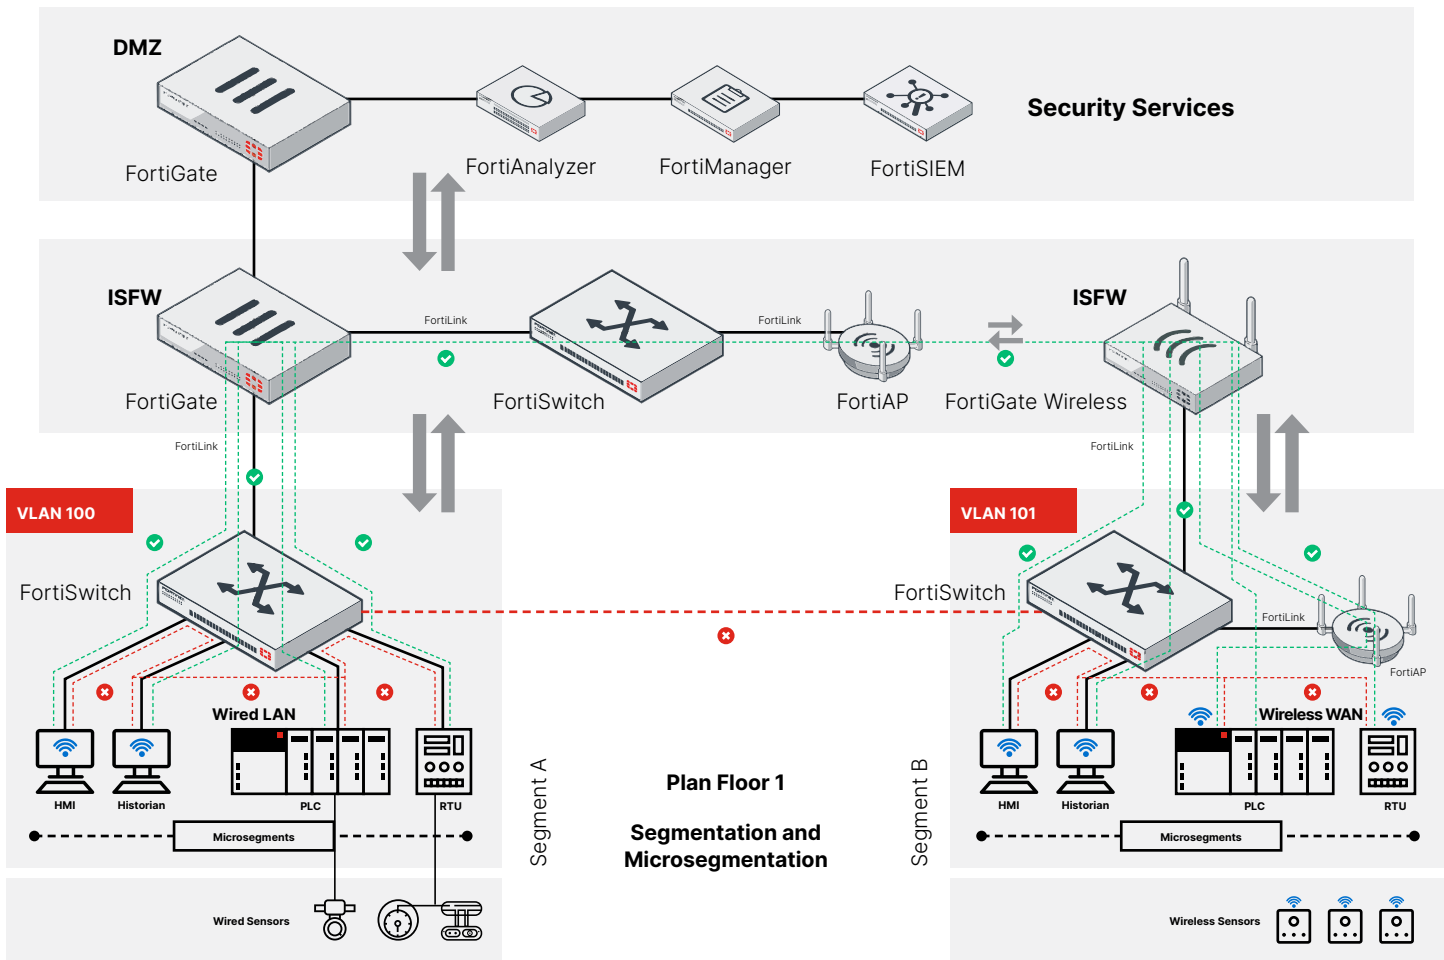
DMZ

FortiGate

FortiAnalyzer

FortiManager

FortiSIEM

Security Services

ISFW

FortiGate

FortiLink

FortiSwitch

FortiLink

FortiAP

ISFW

FortiGate Wireless

FortiLink

FortiLink

VLAN 100

FortiSwitch

Wired LAN

HMI

Historian

PLC

RTU

Microsegments

Wired Sensors

Segment A

Plan Floor 1

Segmentation and Microsegmentation

Segment B

VLAN 101

FortiSwitch

FortiLink

FortiAP

Wireless WAN

HMI

Historian

PLC

RTU

Microsegments

Wireless Sensors